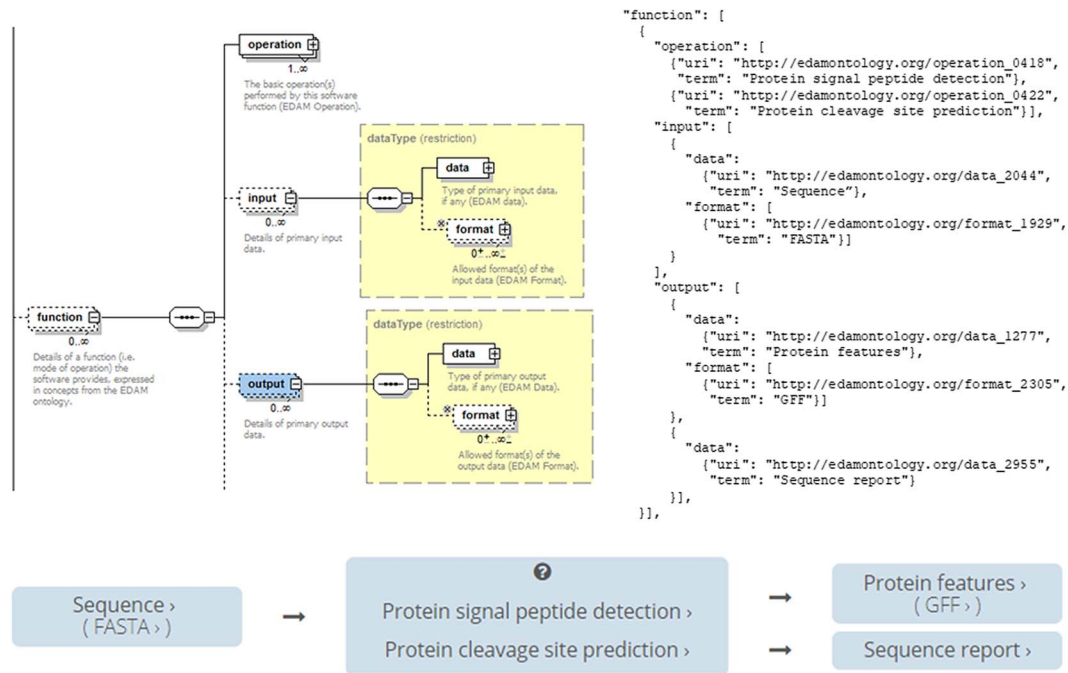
operation
1..∞
The basic operation(s) performed by this software function (EDAM Operation).

dataType (restriction)

data
Type of primary input data, if any (EDAM data).

input
0..∞
Details of primary input data.

format
0+..∞
Allowed format(s) of the input data (EDAM Format).

function
0..∞
Details of a function (i.e. mode of operation) the software provides, expressed in concepts from the EDAM ontology.

dataType (restriction)

data
Type of primary output data, if any (EDAM Data).

output
0..∞
Details of primary output data.

format
0+..∞
Allowed format(s) of the output data (EDAM Format).

```
"function": [
  {
    "operation": [
      {"uri": "http://edamontology.org/operation_0418",
       "term": "Protein signal peptide detection"},
      {"uri": "http://edamontology.org/operation_0422",
       "term": "Protein cleavage site prediction"}],
    "input": [
      {
        "data":
          {"uri": "http://edamontology.org/data_2044",
           "term": "Sequence"},
        "format": [
          {"uri": "http://edamontology.org/format_1929",
           "term": "FASTA"}]
      }
    ],
    "output": [
      {
        "data":
          {"uri": "http://edamontology.org/data_1277",
           "term": "Protein features"},
        "format": [
          {"uri": "http://edamontology.org/format_2305",
           "term": "GFF"}]
      },
      {
        "data":
          {"uri": "http://edamontology.org/data_2955",
           "term": "Sequence report"}
      }],
  }],
```

Sequence ›
( FASTA › )
→
?
Protein signal peptide detection ›
Protein cleavage site prediction ›
→
Protein features ›
( GFF › )
→
Sequence report ›